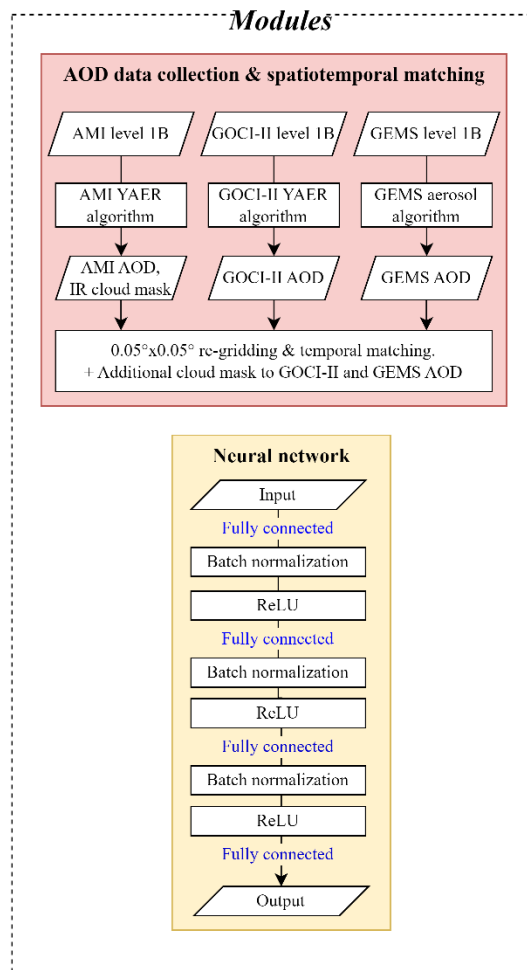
Modules

AOD data collection & spatiotemporal matching

AMI level 1B

GOCI-II level 1B

GEMS level 1B

AMI YAER algorithm

GOCI-II YAER algorithm

GEMS aerosol algorithm

AMI AOD, IR cloud mask

GOCI-II AOD

GEMS AOD

0.05°x0.05° re-gridding & temporal matching.
+ Additional cloud mask to GOCI-II and GEMS AOD

Neural network

Input

Fully connected

Batch normalization

ReLU

Fully connected

Batch normalization

ReLU

Fully connected

Batch normalization

ReLU

Fully connected

Output